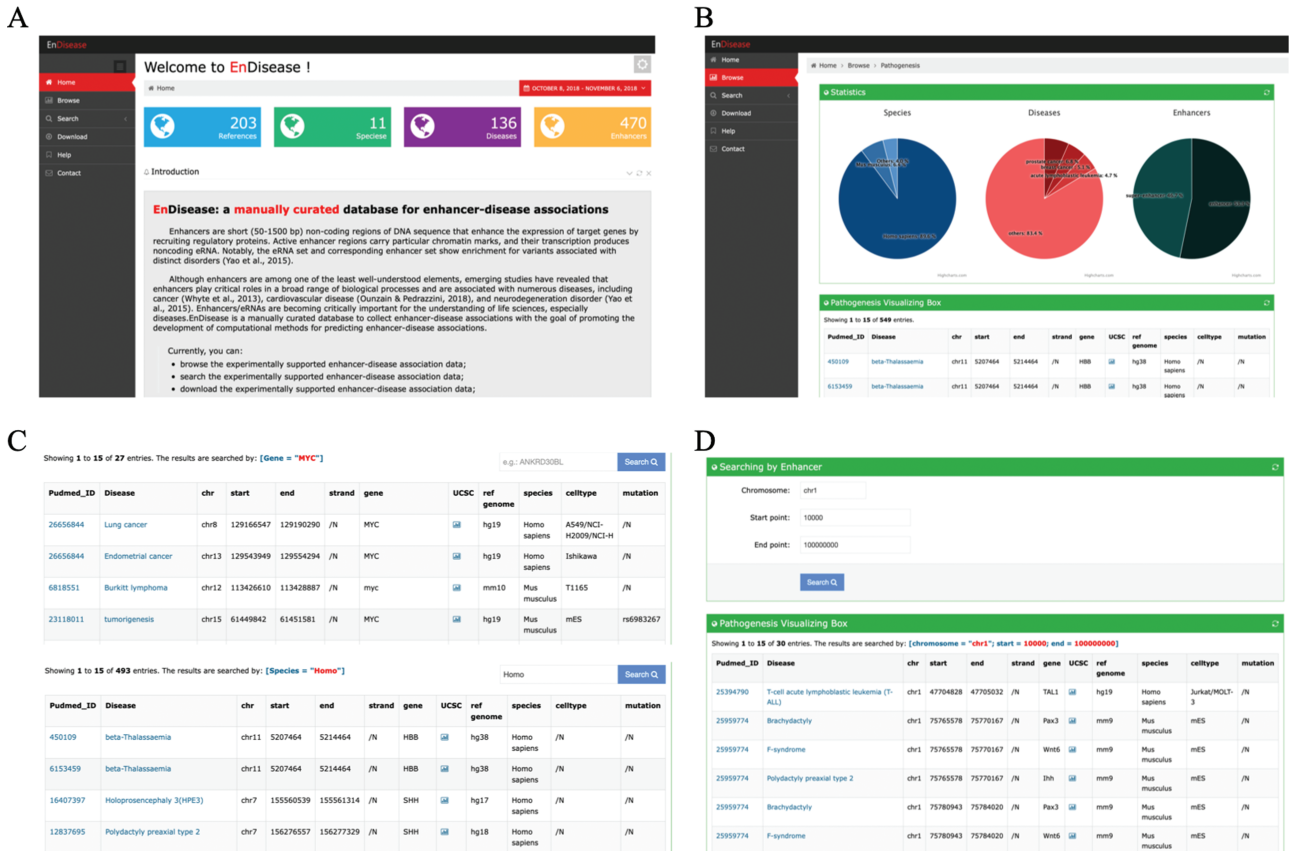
A

EnDisease

Home
Browse
Search
Download
Help
Contact

Welcome to EnDisease !

Home

OCTOBER 6, 2018 – NOVEMBER 6, 2018

203 References
11 Speciese
136 Diseases
470 Enhancers

Introduction

EnDisease: a manually curated database for enhancer-disease associations

Enhancers are short (50-1500 bp) non-coding regions of DNA sequence that enhance the expression of target genes by recruiting regulatory proteins. Active enhancer regions carry particular chromatin marks, and their transcription produces noncoding eRNA. Notably, the eRNA set and corresponding enhancer set show enrichment for variants associated with distinct disorders (Yao et al., 2015).

Although enhancers are among one of the least well-understood elements, emerging studies have revealed that enhancers play critical roles in a broad range of biological processes and are associated with numerous diseases, including cancer (Whyte et al., 2013), cardiovascular disease (Ounzain & Pedrazzini, 2018), and neurodegeneration disorder (Yao et al., 2015). Enhancers/eRNAs are becoming critically important for the understanding of life sciences, especially diseases.EnDisease is a manually curated database to collect enhancer-disease associations with the goal of promoting the development of computational methods for predicting enhancer-disease associations.

Currently, you can:
• browse the experimentally supported enhancer-disease association data;
• search the experimentally supported enhancer-disease association data;
• download the experimentally supported enhancer-disease association data;

B

EnDisease

Home
Browse
Search
Download
Help
Contact

Home > Browse > Pathogenesis

Statistics

Species
Diseases
Enhancers

Homo sapiens: 83.5 %
others: 83.4 %
acute lymphoblastic leukemia: 4.7 %
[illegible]
Highcharts.com

Pathogenesis Visualizing Box

Showing 1 to 15 of 549 entries.

| Pudmed_ID | Disease | chr | start | end | strand | gene | UCSC | ref genome | species | celltype | mutation |
|---|---|---|---|---|---|---|---|---|---|---|---|
| 450109 | beta-Thalassaemia | chr11 | 5207464 | 5214464 | /N | HBB | | hg38 | Homo sapiens | /N | /N |
| 6153459 | beta-Thalassaemia | chr11 | 5207464 | 5214464 | /N | HBB | | hg38 | Homo sapiens | /N | /N |

C

Showing 1 to 15 of 27 entries. The results are searched by: [Gene = "MYC"]

e.g.: ANKRD30BL Search

| Pudmed_ID | Disease | chr | start | end | strand | gene | UCSC | ref genome | species | celltype | mutation |
|---|---|---|---|---|---|---|---|---|---|---|---|
| 26656844 | Lung cancer | chr8 | 129166547 | 129190290 | /N | MYC | | hg19 | Homo sapiens | A549/NCI-H2009/NCI-H | /N |
| 26656844 | Endometrial cancer | chr13 | 129543949 | 129554294 | /N | MYC | | hg19 | Homo sapiens | Ishikawa | /N |
| 6818551 | Burkitt lymphoma | chr12 | 113426610 | 113428887 | /N | myc | | mm10 | Mus musculus | T1165 | /N |
| 23118011 | tumorigenesis | chr15 | 61449842 | 61451581 | /N | MYC | | hg19 | Mus musculus | mES | rs6983267 |

Showing 1 to 15 of 493 entries. The results are searched by: [Species = "Homo"]

Homo Search

| Pudmed_ID | Disease | chr | start | end | strand | gene | UCSC | ref genome | species | celltype | mutation |
|---|---|---|---|---|---|---|---|---|---|---|---|
| 450109 | beta-Thalassaemia | chr11 | 5207464 | 5214464 | /N | HBB | | hg38 | Homo sapiens | /N | /N |
| 6153459 | beta-Thalassaemia | chr11 | 5207464 | 5214464 | /N | HBB | | hg38 | Homo sapiens | /N | /N |
| 16407397 | Holoprosencephaly 3(HPE3) | chr7 | 155560539 | 155561314 | /N | SHH | | hg17 | Homo sapiens | /N | /N |
| 12837695 | Polydactyly preaxial type 2 | chr7 | 156276557 | 156277329 | /N | SHH | | hg18 | Homo sapiens | /N | /N |

D

Searching by Enhancer

Chromosome: chr1
Start point: 10000
End point: 100000000

Search

Pathogenesis Visualizing Box

Showing 1 to 15 of 30 entries. The results are searched by: [chromosome = "chr1"; start = 10000; end = 100000000]

| Pudmed_ID | Disease | chr | start | end | strand | gene | UCSC | ref genome | species | celltype | mutation |
|---|---|---|---|---|---|---|---|---|---|---|---|
| 25394790 | T-cell acute lymphoblastic leukemia (T-ALL) | chr1 | 47704828 | 47705032 | /N | TAL1 | | hg19 | Homo sapiens | Jurkat/MOLT-3 | /N |
| 25959774 | Brachydactyly | chr1 | 75765578 | 75770167 | /N | Pax3 | | mm9 | Mus musculus | mES | /N |
| 25959774 | F-syndrome | chr1 | 75765578 | 75770167 | /N | Wnt6 | | mm9 | Mus musculus | mES | /N |
| 25959774 | Polydactyly preaxial type 2 | chr1 | 75765578 | 75770167 | /N | Ihh | | mm9 | Mus musculus | mES | /N |
| 25959774 | Brachydactyly | chr1 | 75780943 | 75784020 | /N | Pax3 | | mm9 | Mus musculus | mES | /N |
| 25959774 | F-syndrome | chr1 | 75780943 | 75784020 | /N | Wnt6 | | mm9 | Mus musculus | mES | /N |